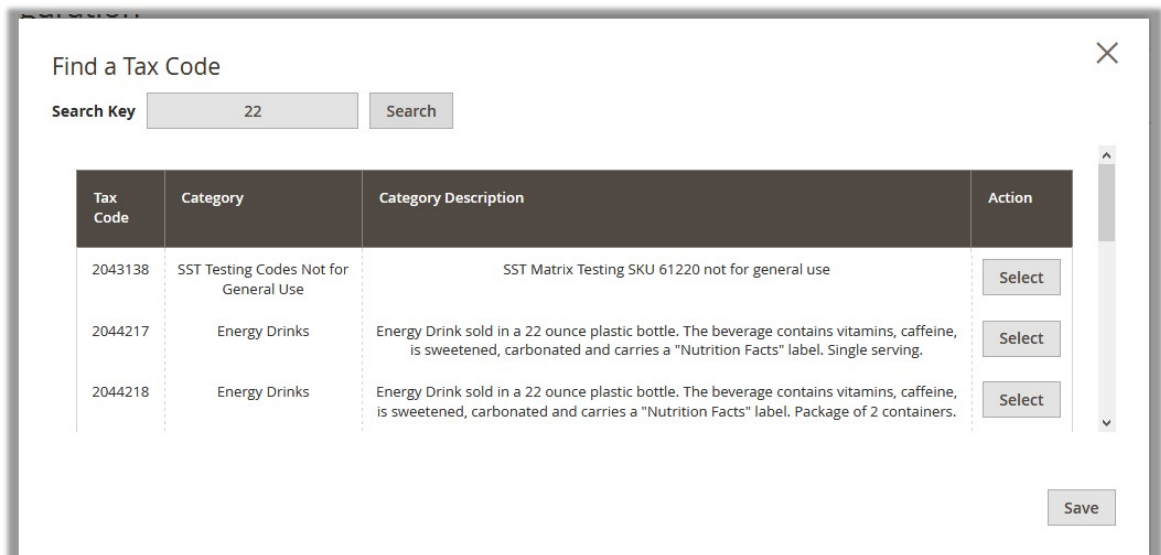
Find a Tax Code

Search Key 22 Search

| Tax Code | Category | Category Description | Action |
|---|---|---|---|
| 2043138 | SST Testing Codes Not for General Use | SST Matrix Testing SKU 61220 not for general use | Select |
| 2044217 | Energy Drinks | Energy Drink sold in a 22 ounce plastic bottle. The beverage contains vitamins, caffeine, is sweetened, carbonated and carries a "Nutrition Facts" label. Single serving. | Select |
| 2044218 | Energy Drinks | Energy Drink sold in a 22 ounce plastic bottle. The beverage contains vitamins, caffeine, is sweetened, carbonated and carries a "Nutrition Facts" label. Package of 2 containers. | Select |

Save